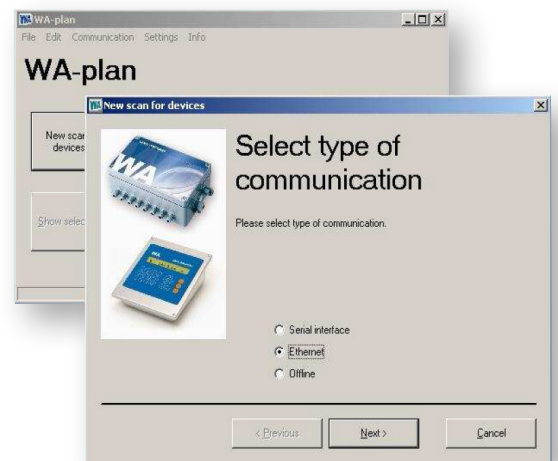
WA-plan
File Edit Communication Settings Info
WA-plan
New scan for devices
New scan devices
Show selec
WA
Select type of communication
Please select type of communication.
Serial interface
Ethernet
Offline
< Previous
Next >
Cancel